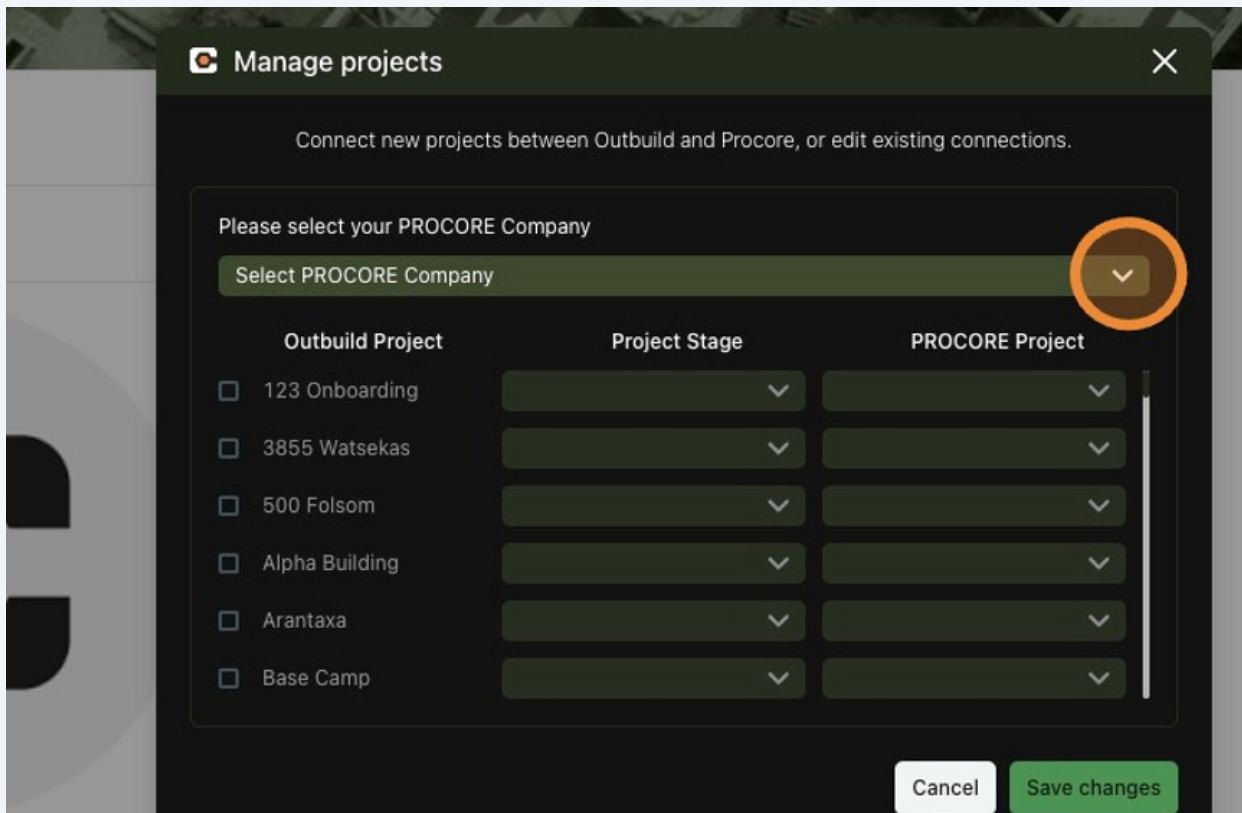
Manage projects

Connect new projects between Outbuild and Procore, or edit existing connections.

Please select your PROCORE Company

Select PROCORE Company

| Outbuild Project | Project Stage | PROCORE Project |
|---|---|---|
| 123 Onboarding | | |
| 3855 Watsekas | | |
| 500 Folsom | | |
| Alpha Building | | |
| Arantaxa | | |
| Base Camp | | |

Cancel

Save changes